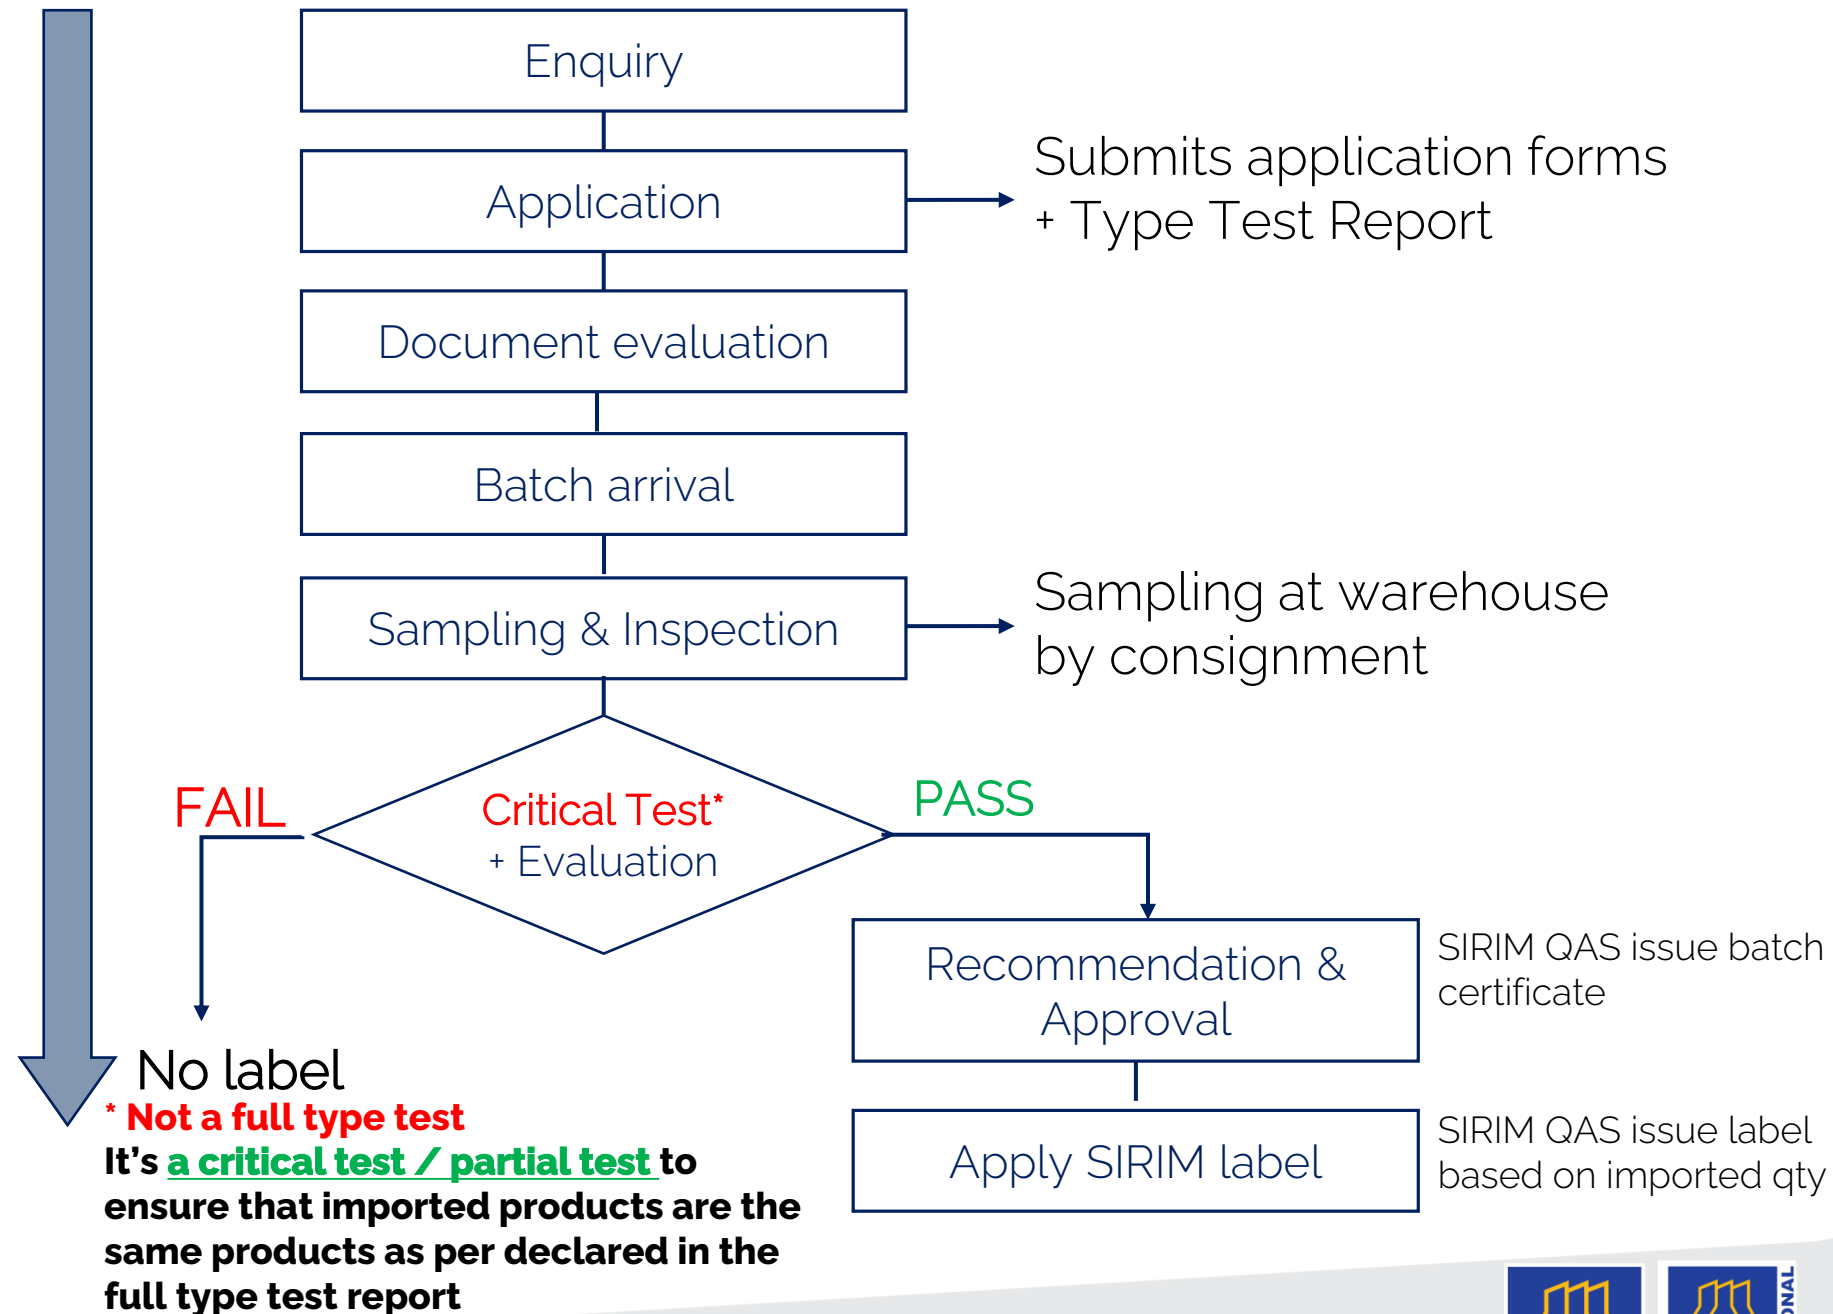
Enquiry

Application

Submits application forms + Type Test Report

Document evaluation

Batch arrival

Sampling & Inspection

Sampling at warehouse by consignment

FAIL

Critical Test* + Evaluation

PASS

Recommendation & Approval

SIRIM QAS issue batch certificate

No label

Apply SIRIM label

SIRIM QAS issue label based on imported qty

* Not a full type test
It's a critical test / partial test to ensure that imported products are the same products as per declared in the full type test report